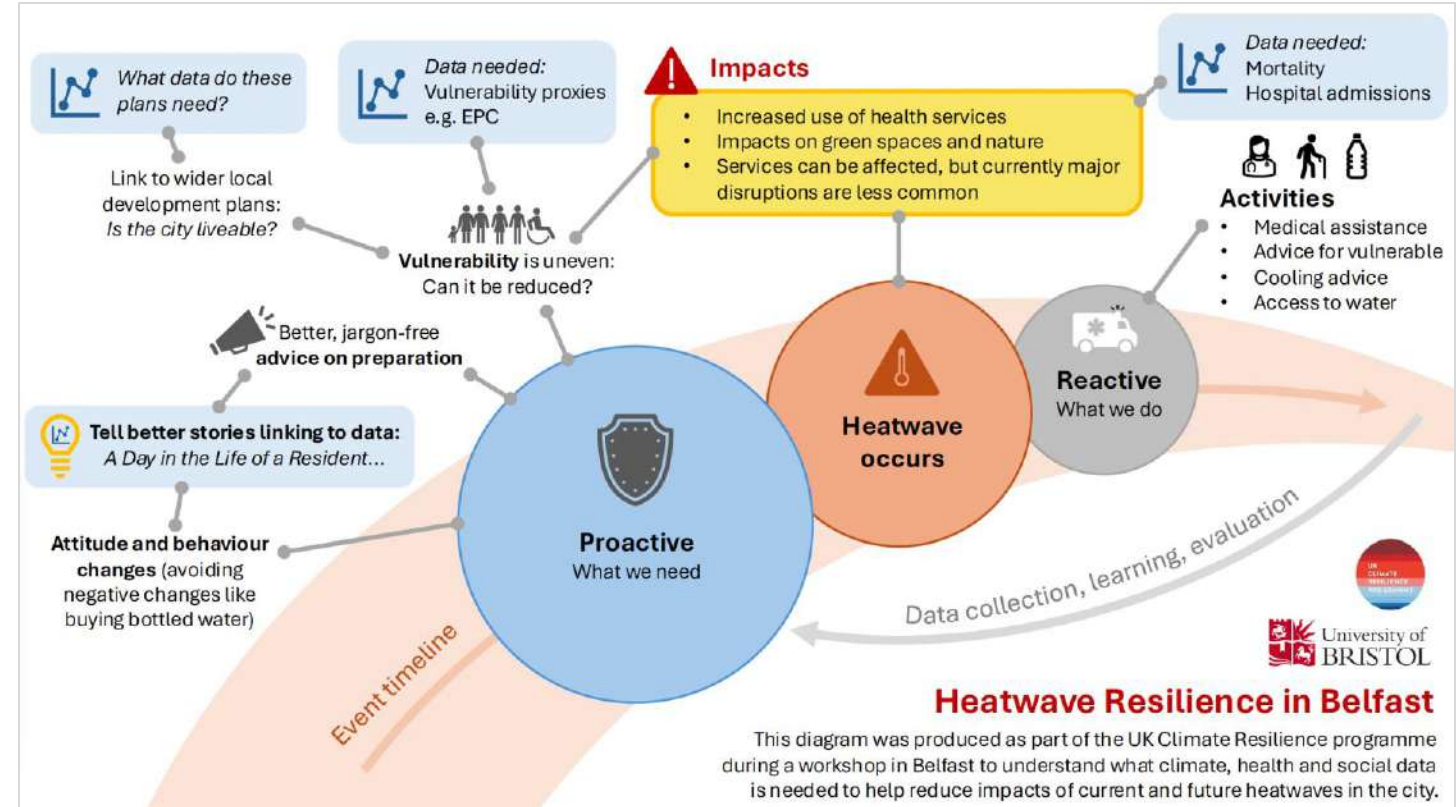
*What data do these plans need?*

Link to wider local development plans: *Is the city liveable?*

*Data needed:* Vulnerability proxies e.g. EPC

**Vulnerability** is uneven: Can it be reduced?

Impacts

- Increased use of health services
- Impacts on green spaces and nature
- Services can be affected, but currently major disruptions are less common

*Data needed:* Mortality Hospital admissions

**Activities**

- Medical assistance
- Advice for vulnerable
- Cooling advice
- Access to water

Better, jargon-free **advice on preparation**

**Tell better stories linking to data:** *A Day in the Life of a Resident...*

**Attitude and behaviour changes** (avoiding negative changes like buying bottled water)

**Proactive** What we need

**Heatwave occurs**

**Reactive** What we do

Data collection, learning, evaluation

Event timeline

UK CLIMATE RESILIENCE PROGRAMME

University of BRISTOL

**Heatwave Resilience in Belfast**

This diagram was produced as part of the UK Climate Resilience programme during a workshop in Belfast to understand what climate, health and social data is needed to help reduce impacts of current and future heatwaves in the city.